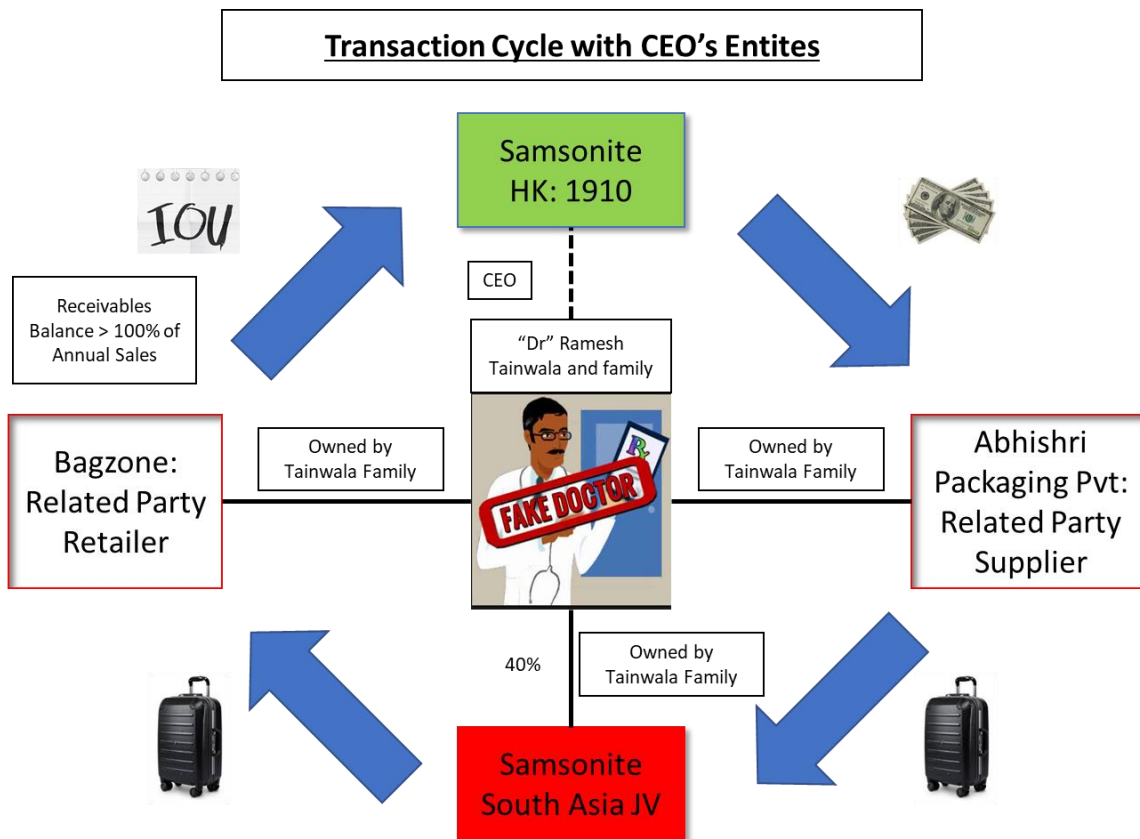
Transaction Cycle with CEO's Entites

IOU

Samsonite HK: 1910

CEO

Receivables Balance > 100% of Annual Sales

"Dr" Ramesh Tainwala and family

Bagzone: Related Party Retailer

Owned by Tainwala Family

FAKE DOCTOR

Rx

Owned by Tainwala Family

Abhishri Packaging Pvt: Related Party Supplier

40%

Owned by Tainwala Family

Samsonite South Asia JV